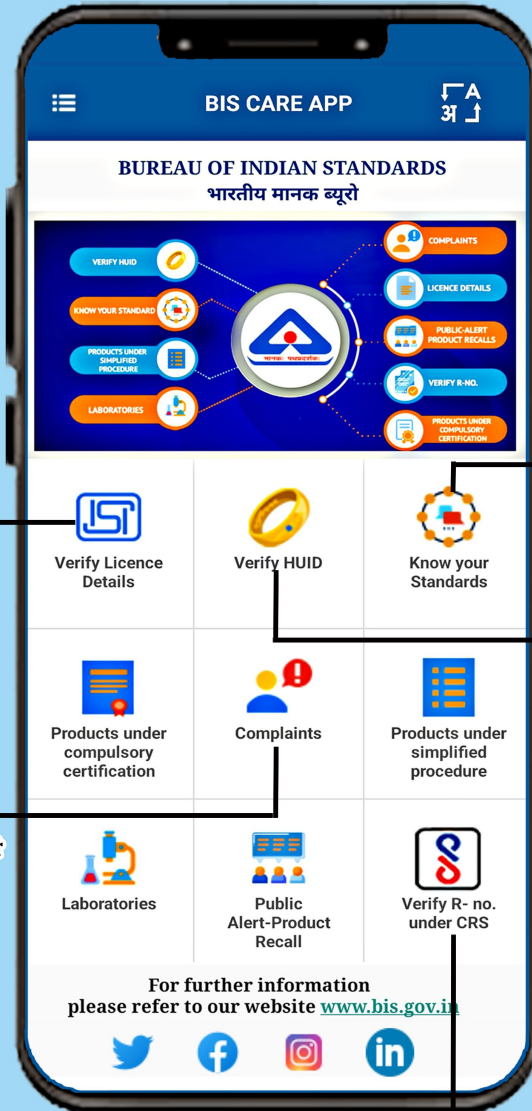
BIS CARE APP

A
अ

BUREAU OF INDIAN STANDARDS
भारतीय मानक ब्यूरो

VERIFY HUID

KNOW YOUR STANDARD

PRODUCTS UNDER SIMPLIFIED PROCEDURE

LABORATORIES

मानकः पथप्रदर्शकः

COMPLAINTS

LICENCE DETAILS

PUBLIC-ALERT PRODUCT RECALLS

VERIFY R-NO.

PRODUCTS UNDER COMPULSORY CERTIFICATION

ISI

Verify Licence Details

Verify HUID

Know your Standards

Products under compulsory certification

Complaints

Products under simplified procedure

Laboratories

Public Alert-Product Recall

Verify R- no. under CRS

For further information please refer to our website www.bis.gov.in